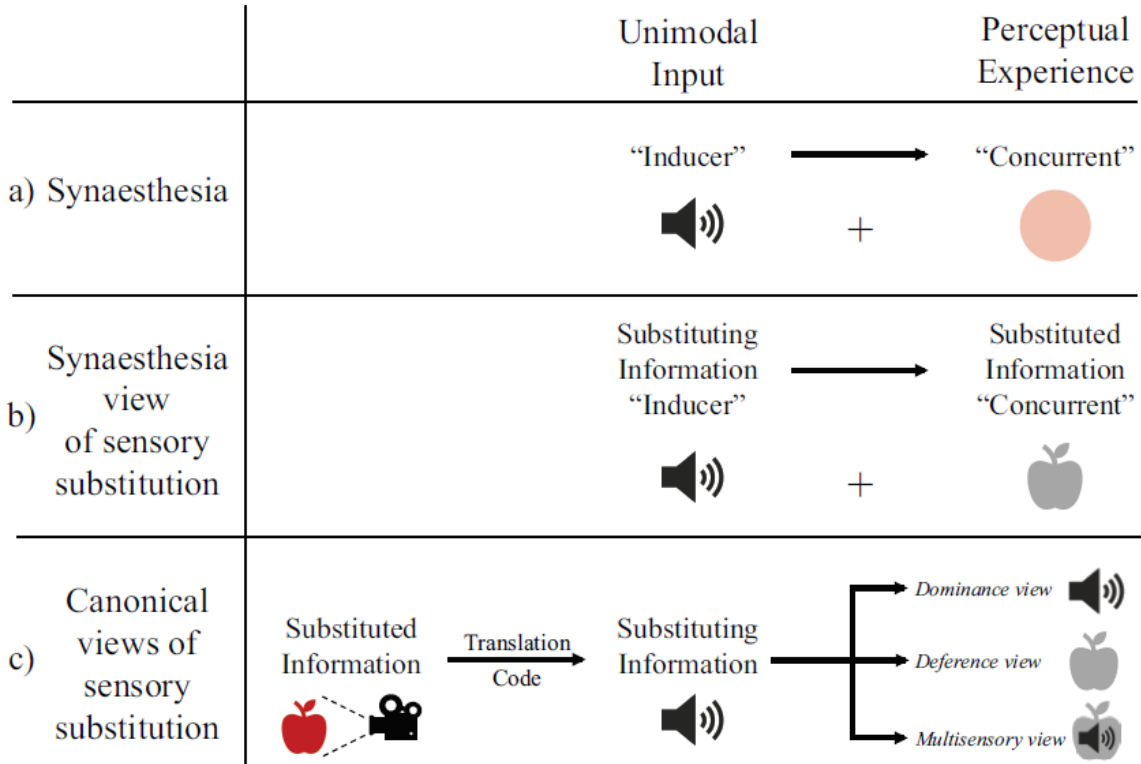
| | | Unimodal Input | | Perceptual Experience |
|---|---|---|---|---|
| a) Synaesthesia | | “Inducer” | + | “Concurrent” |
| b) Synaesthesia view of sensory substitution | | Substituting Information “Inducer” | + | Substituted Information “Concurrent” |
| c) Canonical views of sensory substitution | Substituted Information | Translation Code → Substituting Information | | *Dominance view* *Deference view* *Multisensory view* |